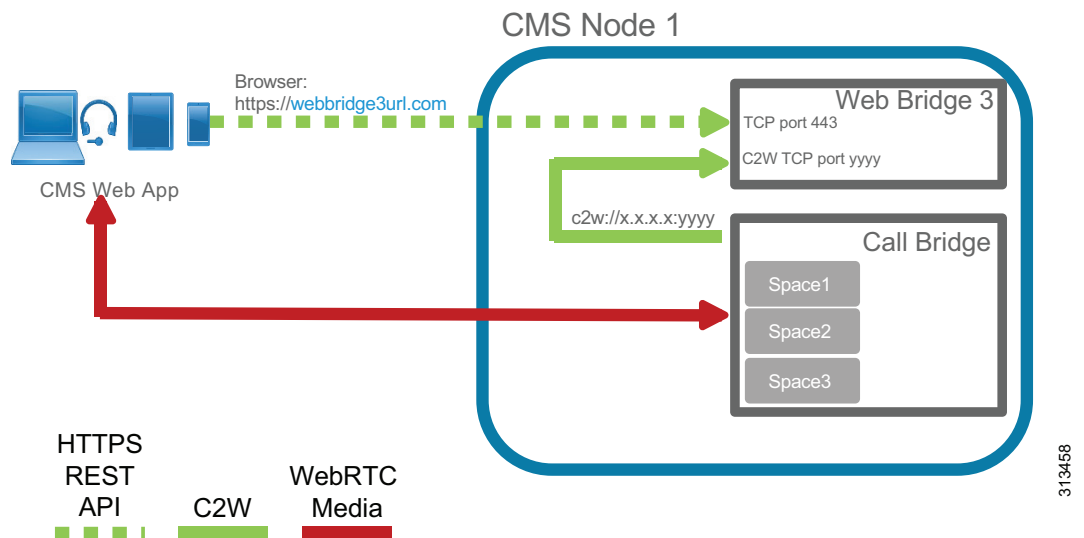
CMS Node 1

Browser:
https://webbridge3url.com

CMS Web App

Web Bridge 3
TCP port 443
C2W TCP port yyyy

c2w://x.x.x.x:yyyy

Call Bridge
Space1
Space2
Space3

HTTPS
REST
API

C2W

WebRTC
Media

313458